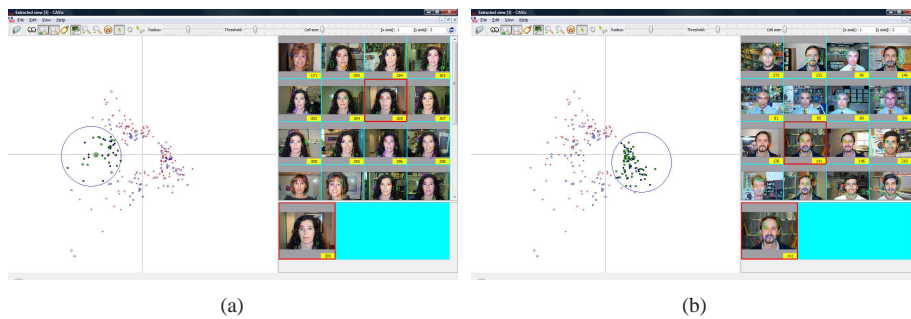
Extracted view [0] - CAVis
File Edit View Help
Radius: Thresholds: Cell size: [x axis]: 1 [y axis]: 2

171 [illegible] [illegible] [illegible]
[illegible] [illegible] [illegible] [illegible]
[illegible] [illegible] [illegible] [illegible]
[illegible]

(a)

Extracted view [0] - CAVis
File Edit View Help
Radius: Thresholds: Cell size: [x axis]: 1 [y axis]: 2

171 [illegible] 99 140
81 85 59 84
126 141 146 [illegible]
141

(b)